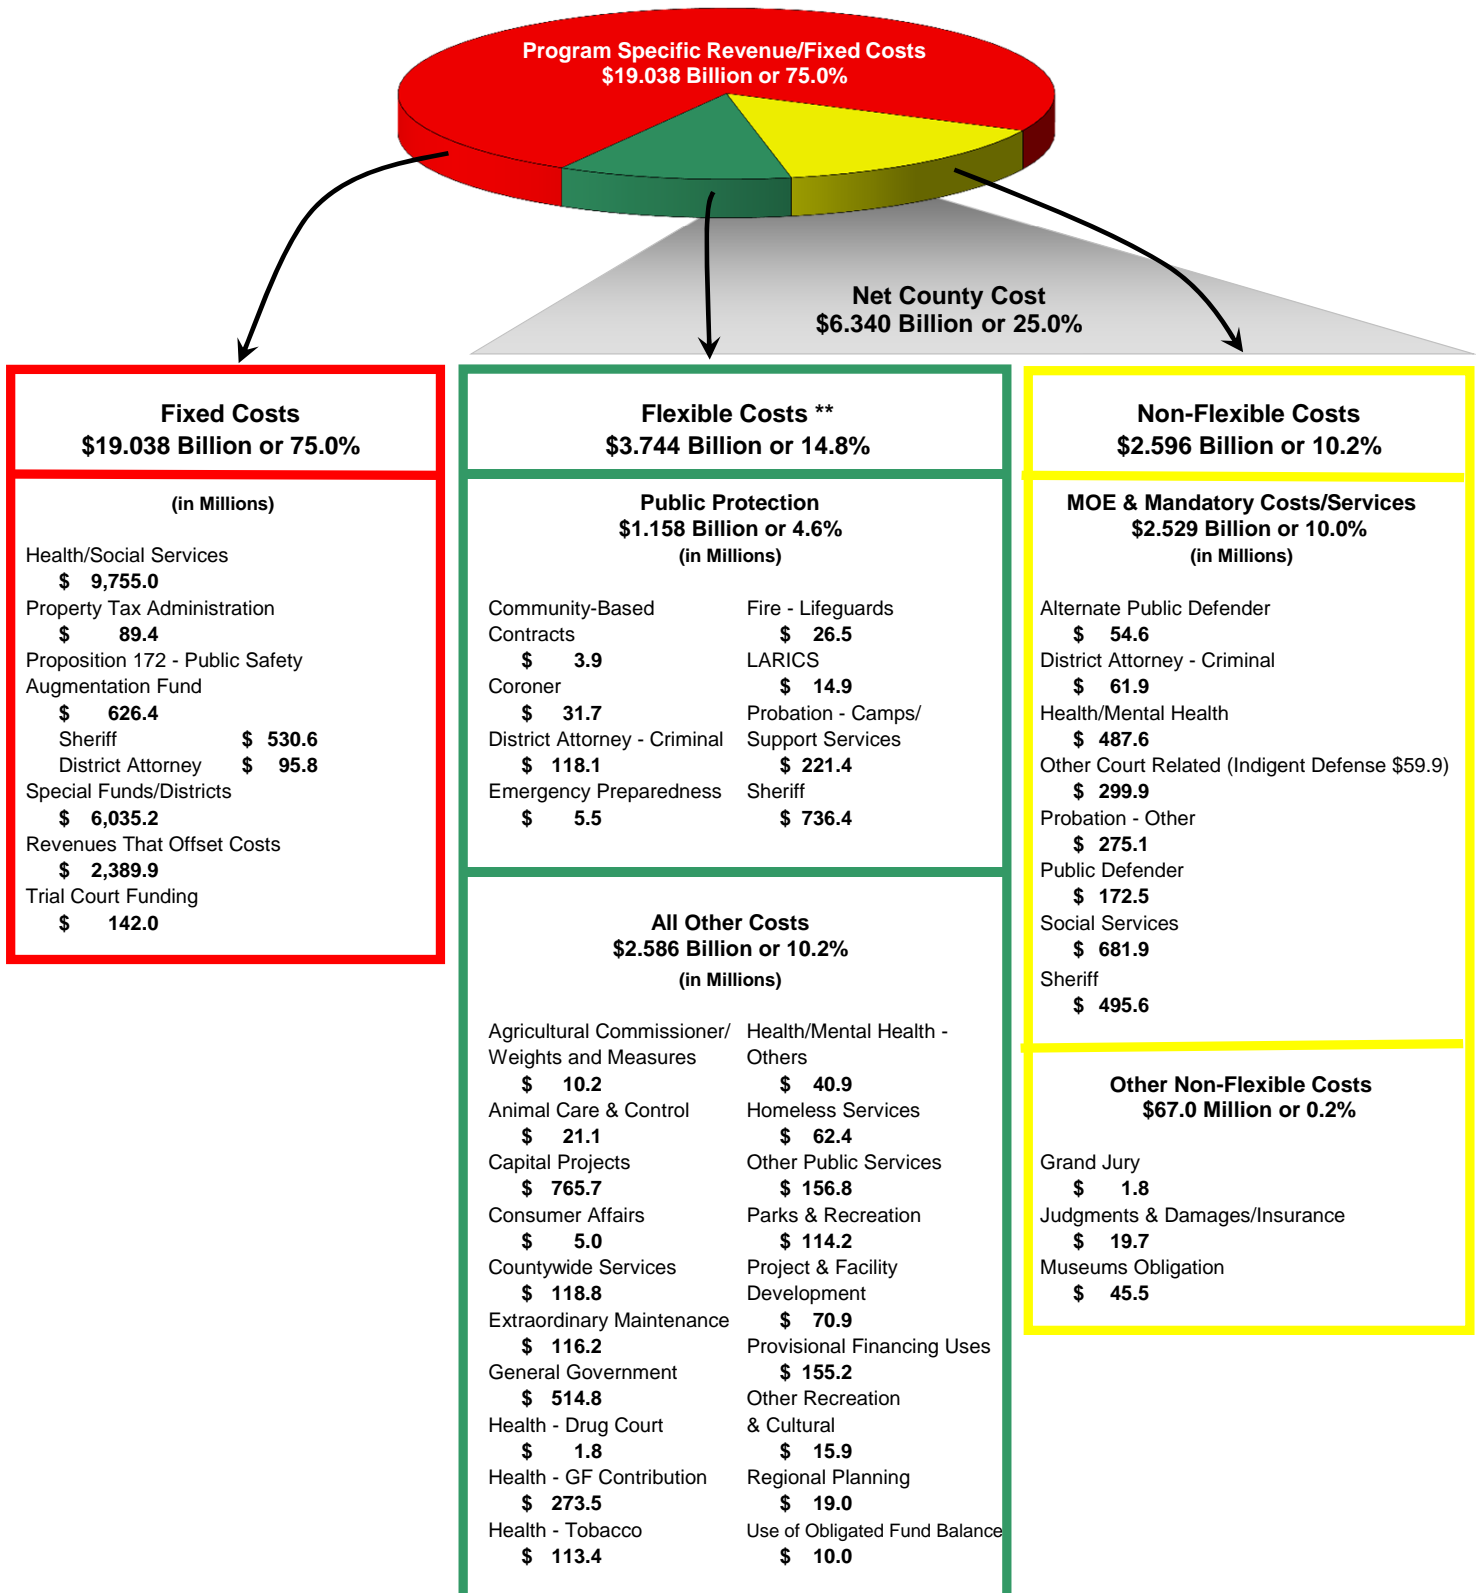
Program Specific Revenue/Fixed Costs
$19.038 Billion or 75.0%

Net County Cost
$6.340 Billion or 25.0%

Fixed Costs
$19.038 Billion or 75.0%

(in Millions)

Health/Social Services
$ 9,755.0
Property Tax Administration
$ 89.4
Proposition 172 - Public Safety Augmentation Fund
$ 626.4
Sheriff $ 530.6
District Attorney $ 95.8
Special Funds/Districts
$ 6,035.2
Revenues That Offset Costs
$ 2,389.9
Trial Court Funding
$ 142.0

Flexible Costs **
$3.744 Billion or 14.8%

Public Protection
$1.158 Billion or 4.6%
(in Millions)

Community-Based Contracts
$ 3.9
Coroner
$ 31.7
District Attorney - Criminal
$ 118.1
Emergency Preparedness
$ 5.5

Fire - Lifeguards
$ 26.5
LARICS
$ 14.9
Probation - Camps/ Support Services
$ 221.4
Sheriff
$ 736.4

All Other Costs
$2.586 Billion or 10.2%
(in Millions)

Agricultural Commissioner/ Weights and Measures
$ 10.2
Animal Care & Control
$ 21.1
Capital Projects
$ 765.7
Consumer Affairs
$ 5.0
Countywide Services
$ 118.8
Extraordinary Maintenance
$ 116.2
General Government
$ 514.8
Health - Drug Court
$ 1.8
Health - GF Contribution
$ 273.5
Health - Tobacco
$ 113.4

Health/Mental Health - Others
$ 40.9
Homeless Services
$ 62.4
Other Public Services
$ 156.8
Parks & Recreation
$ 114.2
Project & Facility Development
$ 70.9
Provisional Financing Uses
$ 155.2
Other Recreation & Cultural
$ 15.9
Regional Planning
$ 19.0
Use of Obligated Fund Balance
$ 10.0

Non-Flexible Costs
$2.596 Billion or 10.2%

MOE & Mandatory Costs/Services
$2.529 Billion or 10.0%
(in Millions)

Alternate Public Defender
$ 54.6
District Attorney - Criminal
$ 61.9
Health/Mental Health
$ 487.6
Other Court Related (Indigent Defense $59.9)
$ 299.9
Probation - Other
$ 275.1
Public Defender
$ 172.5
Social Services
$ 681.9
Sheriff
$ 495.6

Other Non-Flexible Costs
$67.0 Million or 0.2%

Grand Jury
$ 1.8
Judgments & Damages/Insurance
$ 19.7
Museums Obligation
$ 45.5